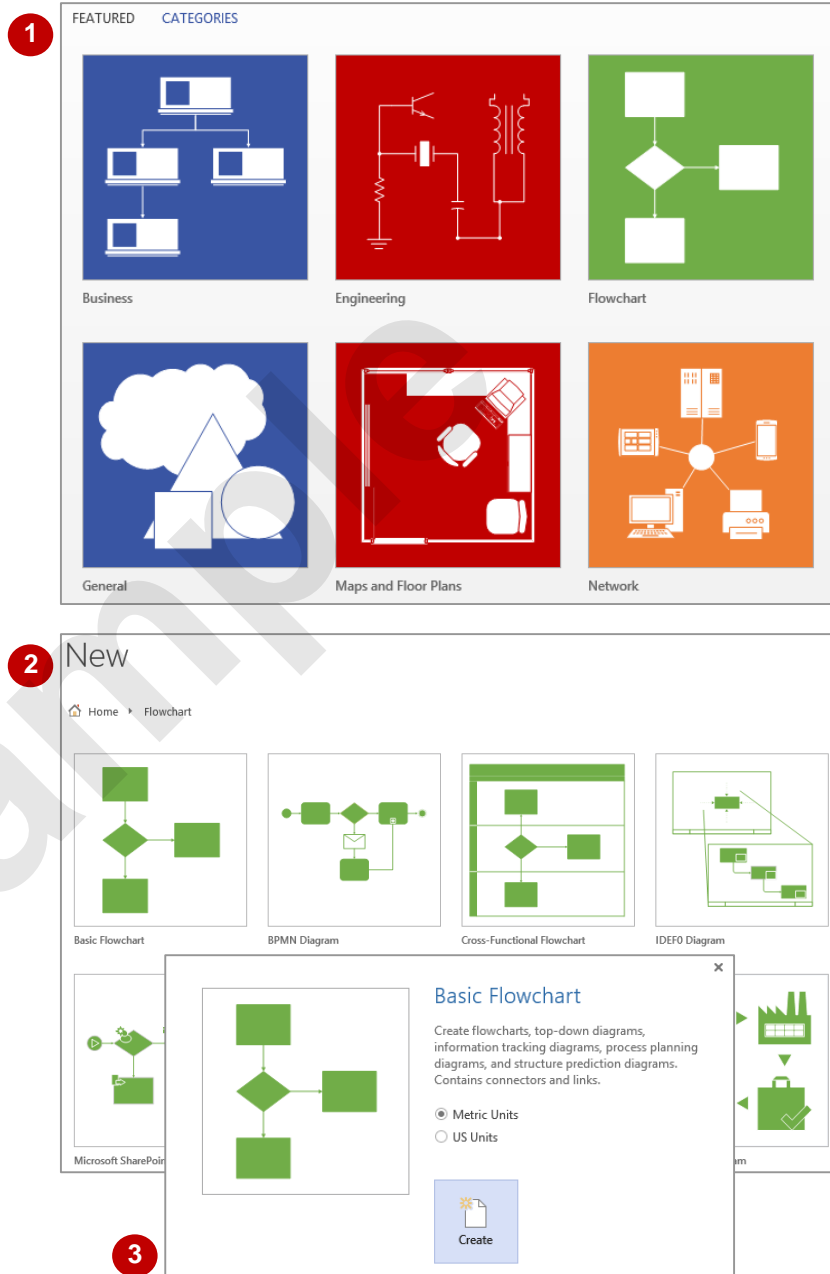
1

FEATURED CATEGORIES

Business

Engineering

Flowchart

General

Maps and Floor Plans

Network

2

New

Home Flowchart

Basic Flowchart

BPMN Diagram

Cross-Functional Flowchart

IDEF0 Diagram

Microsoft SharePoi

am

Basic Flowchart

Create flowcharts, top-down diagrams, information tracking diagrams, process planning diagrams, and structure prediction diagrams. Contains connectors and links.

Metric Units

US Units

Create

3